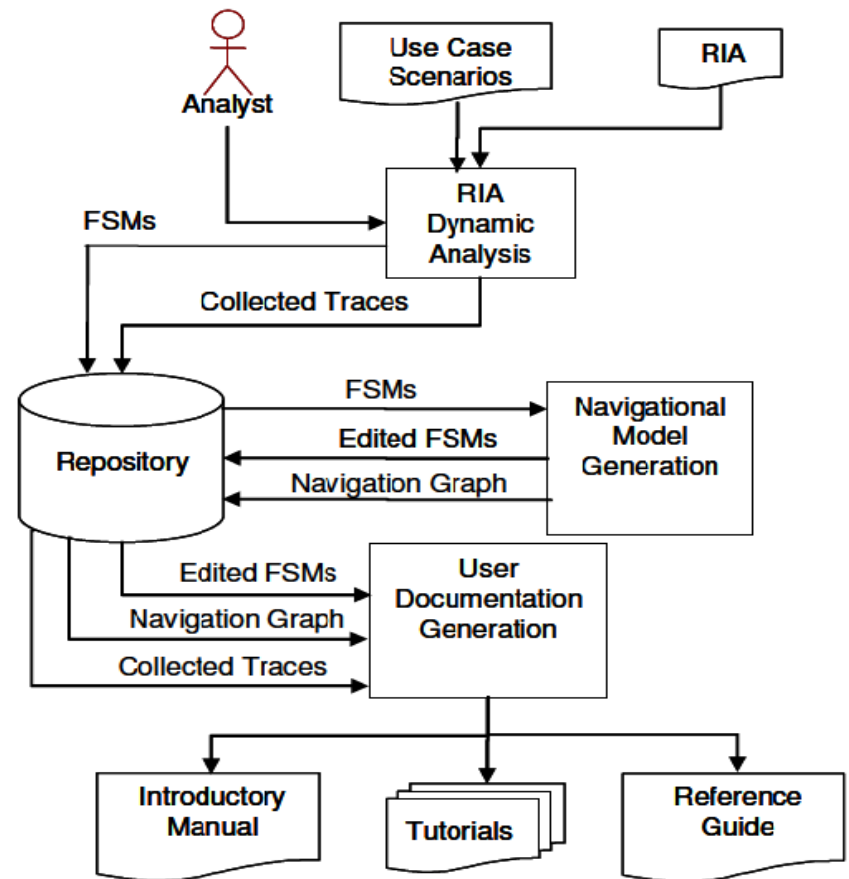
Analyst

Use Case Scenarios

RIA

FSMs

RIA Dynamic Analysis

Collected Traces

FSMs

Navigational Model Generation

Edited FSMs

Repository

Navigation Graph

Edited FSMs

User Documentation Generation

Navigation Graph

Collected Traces

Introductory Manual

Tutorials

Reference Guide